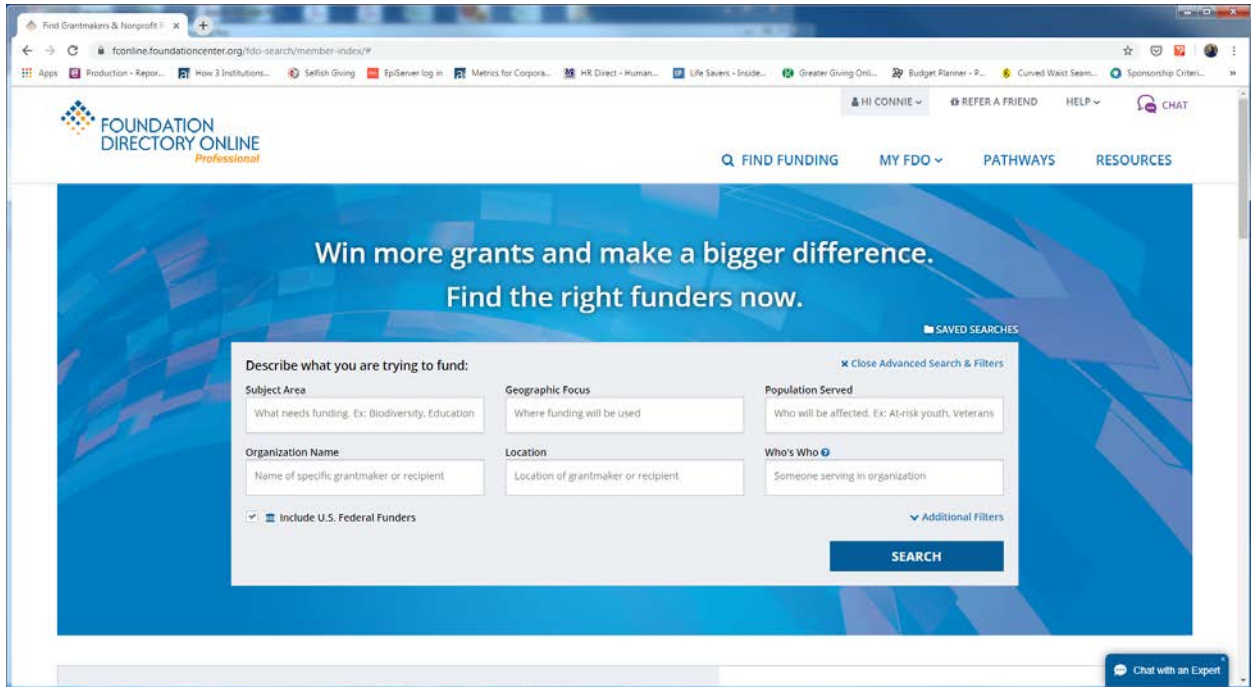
Find Grantmakers & Nonprofit F ×

fconline.foundationcenter.org/fdo-search/member-index/#

Apps Production - Repor... How 3 Institutions... Selfish Giving EpiServer log in Metrics for Corpora... HR Direct - Human... Life Savers - Inside... Greater Giving Onli... Budget Planner - P... Curved Waist Seam... Sponsorship Criteri...

FOUNDATION DIRECTORY ONLINE Professional

HI CONNIE REFER A FRIEND HELP CHAT

FIND FUNDING MY FDO PATHWAYS RESOURCES

Win more grants and make a bigger difference.
Find the right funders now.

SAVED SEARCHES

Describe what you are trying to fund:

× Close Advanced Search & Filters

Subject Area
What needs funding. Ex: Biodiversity, Education

Geographic Focus
Where funding will be used

Population Served
Who will be affected. Ex: At-risk youth, Veterans

Organization Name
Name of specific grantmaker or recipient

Location
Location of grantmaker or recipient

Who's Who
Someone serving in organization

Include U.S. Federal Funders

Additional Filters

SEARCH

Chat with an Expert